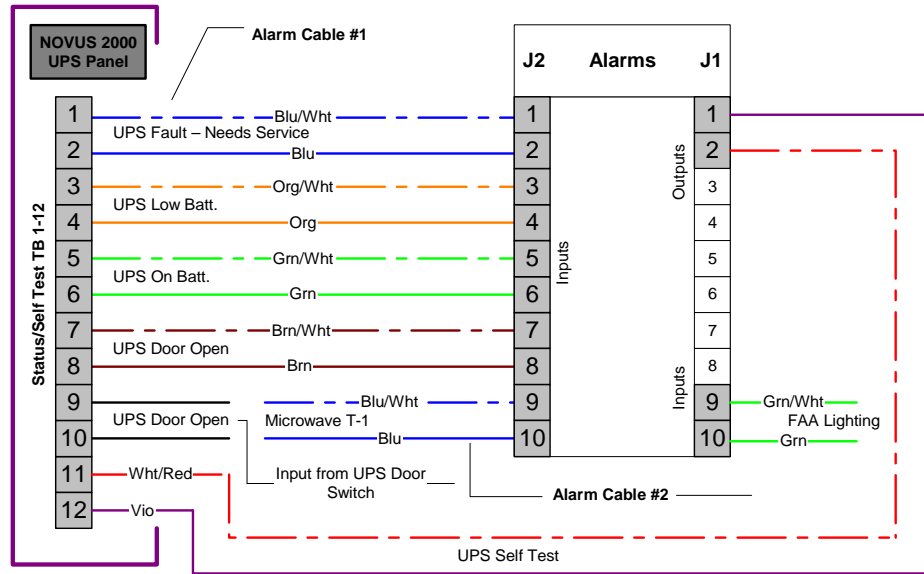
NOVUS 2000
UPS Panel

Alarm Cable #1

Status/Self Test TB 1-12

1
Blu/Wht
UPS Fault – Needs Service
2
Blu
3
Org/Wht
UPS Low Batt.
4
Org
5
Grn/Wht
UPS On Batt.
6
Grn
7
Brn/Wht
UPS Door Open
8
Brn
9
Blu/Wht
UPS Door Open
Microwave T-1
10
Blu
11
Wht/Red
Input from UPS Door Switch
12
Vio

J2 Alarms J1

Inputs
1
2
3
4
5
6
7
8
9
10

Outputs
1
2
3
4
5
6
7
8
Inputs
9
Grn/Wht
FAA Lighting
10
Grn

Alarm Cable #2

UPS Self Test